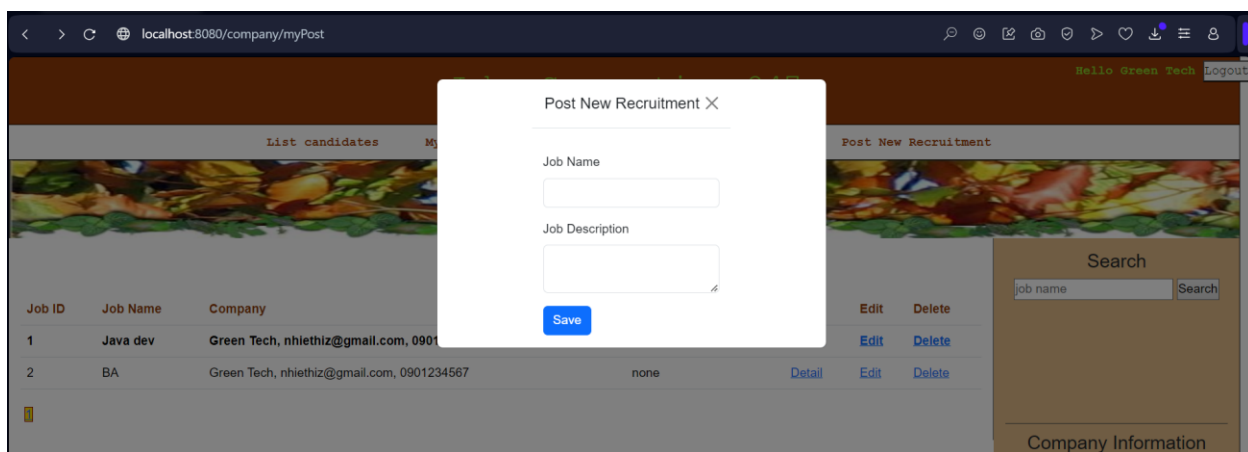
localhost:8080/company/myPost

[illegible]

Hello Green Tech Logout

List candidates My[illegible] Post New Recruitment

Post New Recruitment ×

Job Name

Job Description

Save

Search

job name Search

| Job ID | Job Name | Company | | | Edit | Delete |
|---|---|---|---|---|---|---|
| 1 | Java dev | Green Tech, nhiethiz@gmail.com, 0901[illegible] | | | Edit | Delete |
| 2 | BA | Green Tech, nhiethiz@gmail.com, 0901234567 | none | Detail | Edit | Delete |

1

Company Information